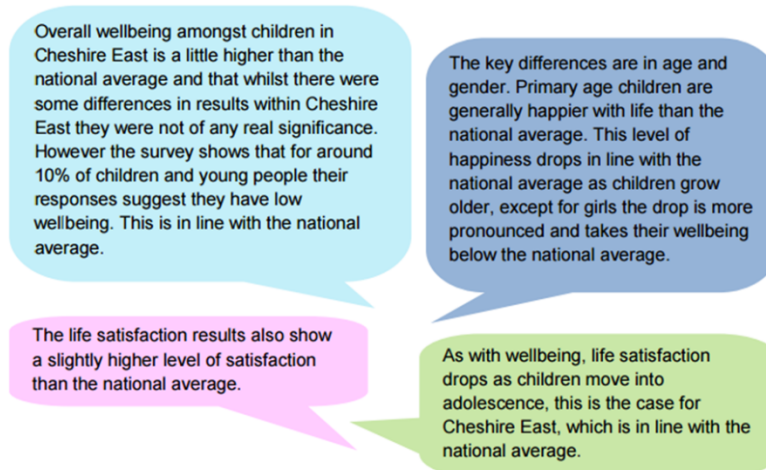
Overall wellbeing amongst children in Cheshire East is a little higher than the national average and that whilst there were some differences in results within Cheshire East they were not of any real significance. However the survey shows that for around 10% of children and young people their responses suggest they have low wellbeing. This is in line with the national average.

The key differences are in age and gender. Primary age children are generally happier with life than the national average. This level of happiness drops in line with the national average as children grow older, except for girls the drop is more pronounced and takes their wellbeing below the national average.

The life satisfaction results also show a slightly higher level of satisfaction than the national average.

As with wellbeing, life satisfaction drops as children move into adolescence, this is the case for Cheshire East, which is in line with the national average.